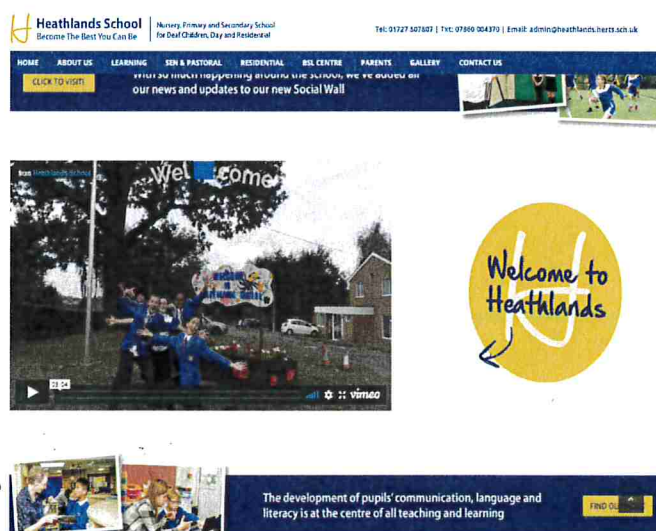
Heathlands School
Become The Best You Can Be

Nursery, Primary and Secondary School
for Deaf Children, Day and Residential

Tel: 01727 507887 | Txt: 07860 004370 | Email: admin@heathlands.herts.sch.uk

HOME ABOUT US LEARNING SEN & PASTORAL RESIDENTIAL BSL CENTRE PARENTS GALLERY CONTACT US

CLICK TO VISIT

With so much happening around the school, we've added all our news and updates to our new Social Wall

from Heathlands School

Welcome

22:04

vimeo

Welcome to Heathlands

The development of pupils' communication, language and literacy is at the centre of all teaching and learning

FIND OU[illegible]